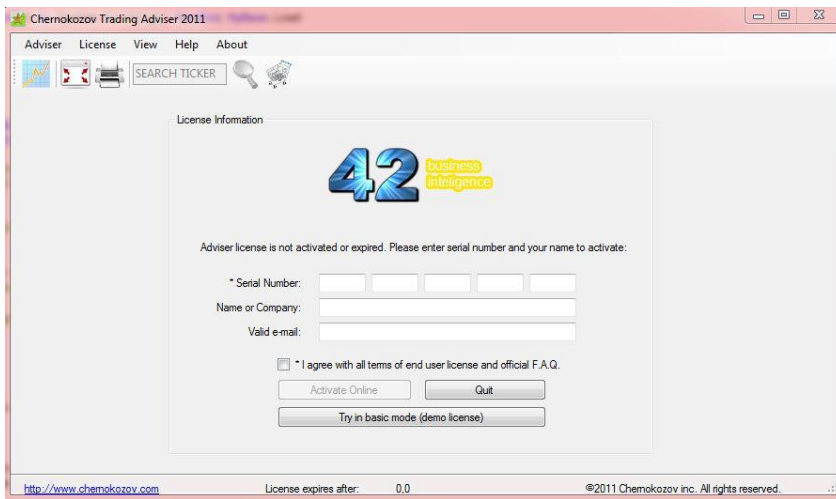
Chernokozov Trading Adviser 2011

Adviser License View Help About

SEARCH TICKER

License Information

42 business inteligence

Adviser license is not activated or expired. Please enter serial number and your name to activate:

* Serial Number:

Name or Company:

Valid e-mail:

* I agree with all terms of end user license and official F.A.Q.

Activate Online

Quit

Try in basic mode (demo license)

http://www.chernokozov.com

License expires after: 0,0

©2011 Chernokozov inc. All rights reserved.